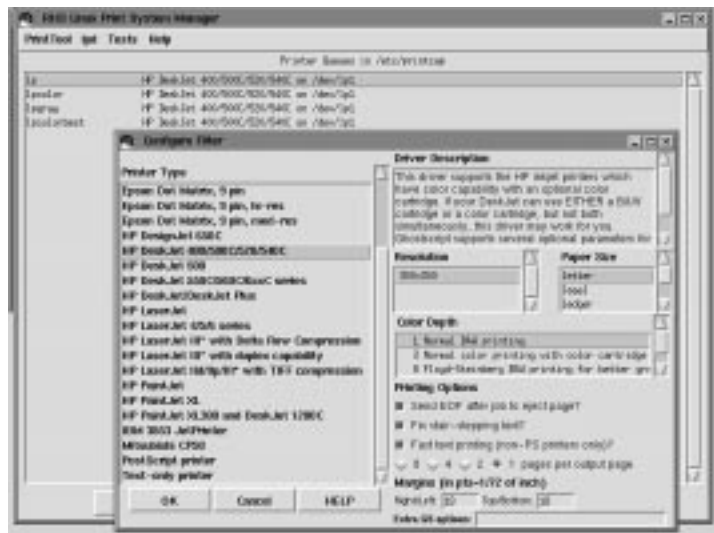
RHS Linux Print System Manager

PrintTool lpd Tests Help

Printer Queues in /etc/printcap

lp HP DeskJet 400/500C/520/540C on /dev/lp1
lpcolor HP DeskJet 400/500C/520/540C on /dev/lp1
lpmono HP DeskJet 400/500C/520/540C on /dev/lp1
lpcolortest HP DeskJet 400/500C/520/540C on /dev/lp1

Configure Filter

Printer Type
Epson Dot Matrix, 9 pin
Epson Dot Matrix, 9 pin, hi-res
Epson Dot Matrix, 9 pin, med-res
HP DesignJet 650C
HP DeskJet 400/500C/520/540C
HP DeskJet 500
HP DeskJet 550C/560C/6xxC series
HP DeskJet/DeskJet Plus
HP LaserJet
HP LaserJet 4/5/6 series
HP LaserJet III* with Delta Row Compression
HP LaserJet III* with duplex capability
HP LaserJet IIId/IIIp/III* with TIFF compression
HP PaintJet
HP PaintJet XL
HP PaintJet XL300 and DeskJet 1200C
IBM 3853 JetPrinter
Mitsubishi CP50
PostScript printer
Text-only printer

OK Cancel HELP

Driver Description
This driver supports the HP inkjet printers which have color capability with an optional color cartridge. If your DeskJet can use EITHER a B&W cartridge or a color cartridge, but not both simultaneously, this driver may work for you. Ghostscript supports several optional parameters for

Resolution
300x300

Paper Size
letter
legal
ledger

Color Depth
1 Normal B&W printing
2 Normal color printing with color cartridge
3 Floyd-Steinberg B&W printing for better gre

Printing Options
Send EOF after job to eject page?
Fix stair-stepping text?
Fast text printing (non-PS printers only)?
8 4 2 1 pages per output page

Margins (in pts=1/72 of inch):
Left/Right 18 Top/Bottom 18

Extra GS options: